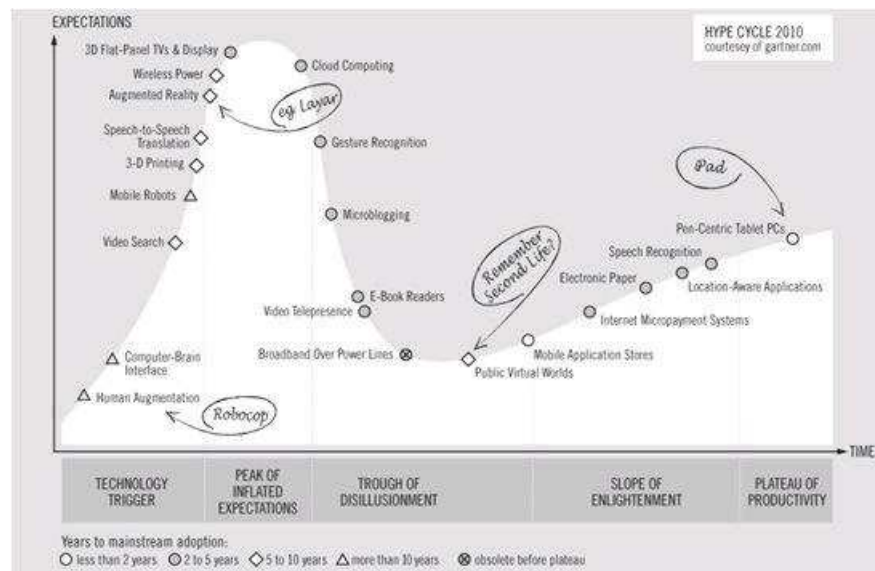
EXPECTATIONS

HYPE CYCLE 2010
courtesy of gartner.com

3D Flat-Panel TVs & Display
Wireless Power
Augmented Reality
Cloud Computing
eg Layar
Speech-to-Speech Translation
Gesture Recognition
3-D Printing
Mobile Robots
Microblogging
Video Search
iPad
Pen-Centric Tablet PCs
Speech Recognition
Remember Second Life?
Electronic Paper
Location-Aware Applications
E-Book Readers
Video Telepresence
Internet Micropayment Systems
Broadband Over Power Lines
Mobile Application Stores
Public Virtual Worlds
Computer-Brain Interface
Human Augmentation
Robocop

TIME

| TECHNOLOGY TRIGGER | PEAK OF INFLATED EXPECTATIONS | TROUGH OF DISILLUSIONMENT | SLOPE OF ENLIGHTENMENT | PLATEAU OF PRODUCTIVITY |
|---|---|---|---|---|

Years to mainstream adoption:
○ less than 2 years ◎ 2 to 5 years ◇ 5 to 10 years △ more than 10 years ⊗ obsolete before plateau